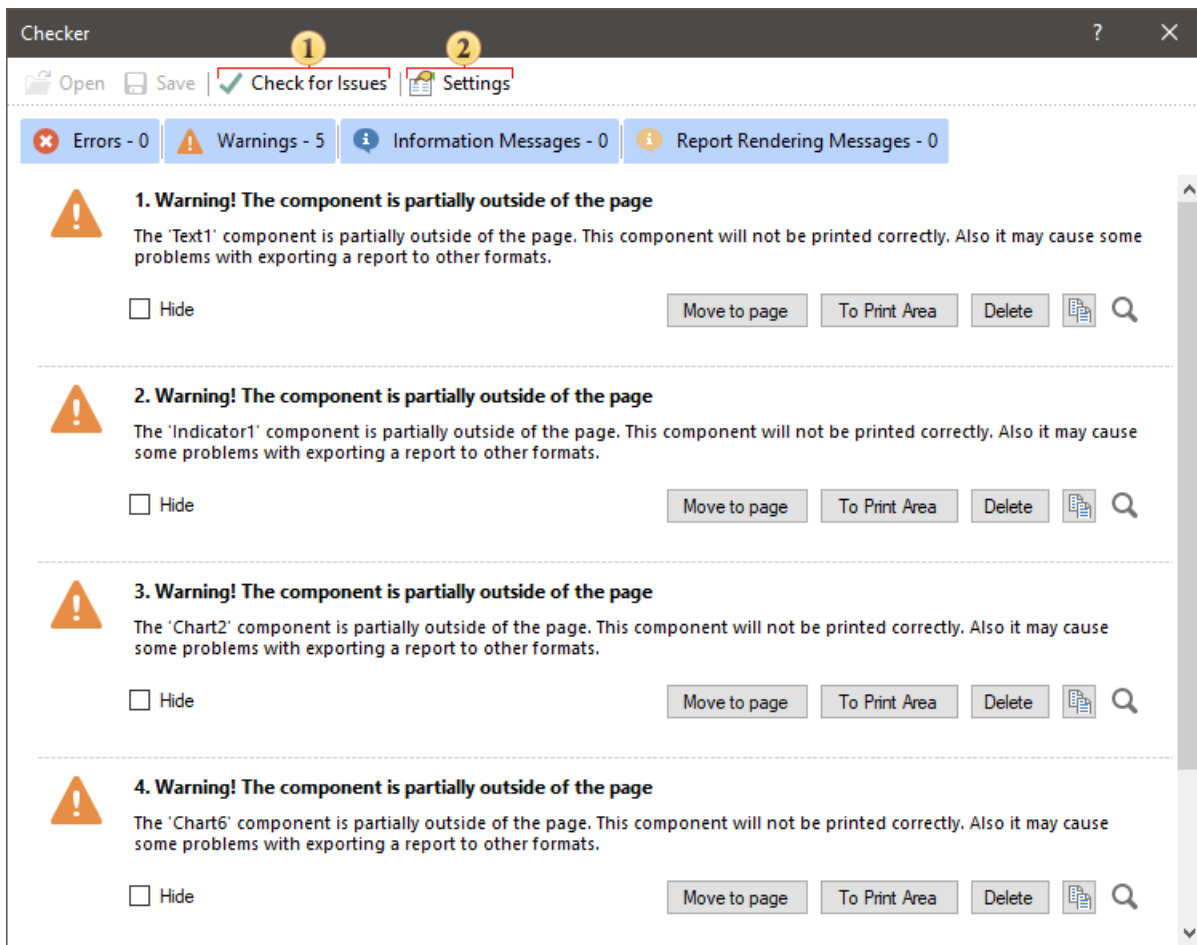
Checker ? ✕

1 2

Open Save | Check for Issues | Settings

Errors - 0 | Warnings - 5 | Information Messages - 0 | Report Rendering Messages - 0

1. Warning! The component is partially outside of the page

The 'Text1' component is partially outside of the page. This component will not be printed correctly. Also it may cause some problems with exporting a report to other formats.

Hide

Move to page | To Print Area | Delete

2. Warning! The component is partially outside of the page

The 'Indicator1' component is partially outside of the page. This component will not be printed correctly. Also it may cause some problems with exporting a report to other formats.

Hide

Move to page | To Print Area | Delete

3. Warning! The component is partially outside of the page

The 'Chart2' component is partially outside of the page. This component will not be printed correctly. Also it may cause some problems with exporting a report to other formats.

Hide

Move to page | To Print Area | Delete

4. Warning! The component is partially outside of the page

The 'Chart6' component is partially outside of the page. This component will not be printed correctly. Also it may cause some problems with exporting a report to other formats.

Hide

Move to page | To Print Area | Delete